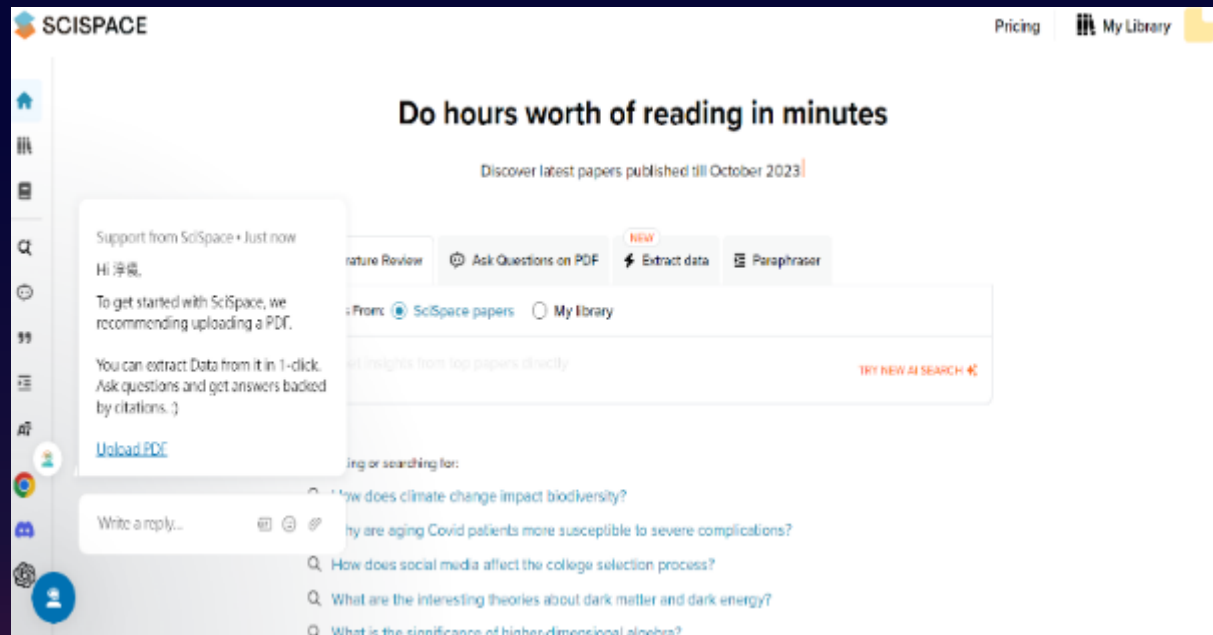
SCISPACE

Pricing

My Library

Do hours worth of reading in minutes

Discover latest papers published till October 2023

Support from SciSpace • Just now

Hi 淳儀,

To get started with SciSpace, we recommending uploading a PDF.

You can extract Data from it in 1-click. Ask questions and get answers backed by citations. :)

Upload PDF

Write a reply...

rature Review

Ask Questions on PDF

NEW

Extract data

Paraphraser

s From: SciSpace papers

My library

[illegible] insights from top papers directly

TRY NEW AI SEARCH

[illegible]ing or searching for:

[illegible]ow does climate change impact biodiversity?

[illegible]hy are aging Covid patients more susceptible to severe complications?

How does social media affect the college selection process?

What are the interesting theories about dark matter and dark energy?

What is the significance of higher-dimensional algebra?